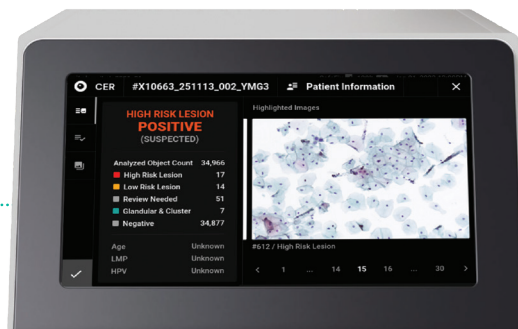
CER #X10663_251113_002_YMG3 Patient Information ✕

HIGH RISK LESION
POSITIVE
(SUSPECTED)

Highlighted Images

| Analyzed Object Count | 34,966 |
|---|---|
| High Risk Lesion | 17 |
| Low Risk Lesion | 14 |
| Review Needed | 51 |
| Glandular & Cluster | 7 |
| Negative | 34,877 |

| Age | Unknown |
|---|---|
| LMP | Unknown |
| HPV | Unknown |

#612 / High Risk Lesion

< 1 ... 14 15 16 ... 30 >

✓